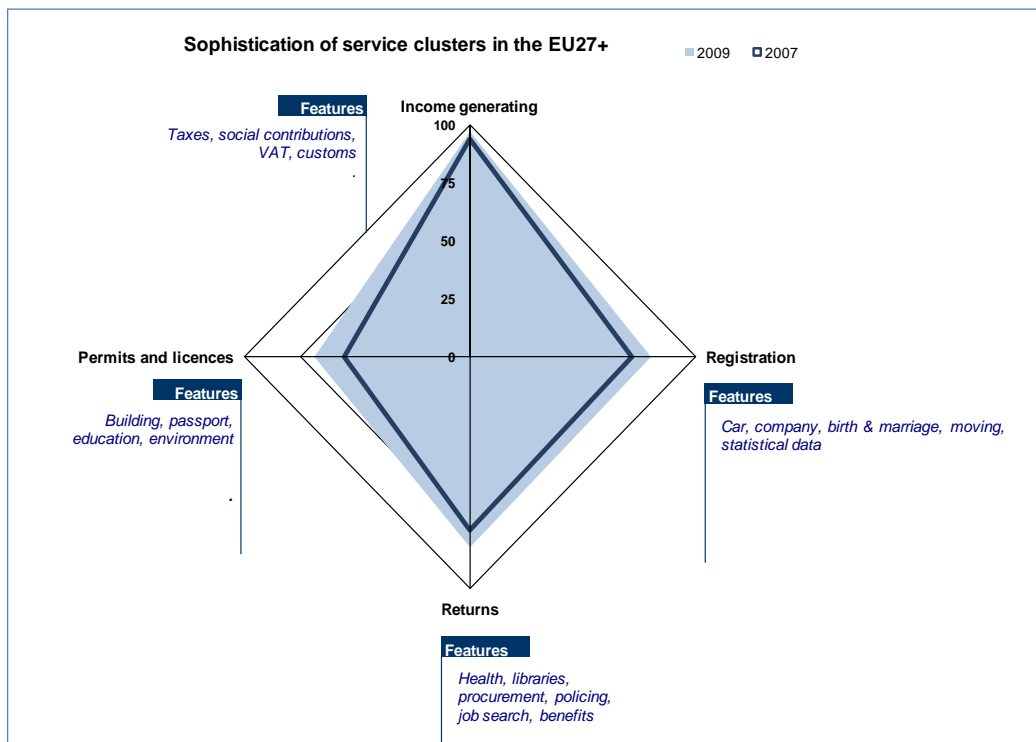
Sophistication of service clusters in the EU27+

2009 2007

Features
Taxes, social contributions, VAT, customs
.

Income generating

100
75
50
25
0

Permits and licences

Features
Building, passport, education, environment
.

Registration

Features
Car, company, birth & marriage, moving, statistical data

Returns

Features
Health, libraries, procurement, policing, job search, benefits